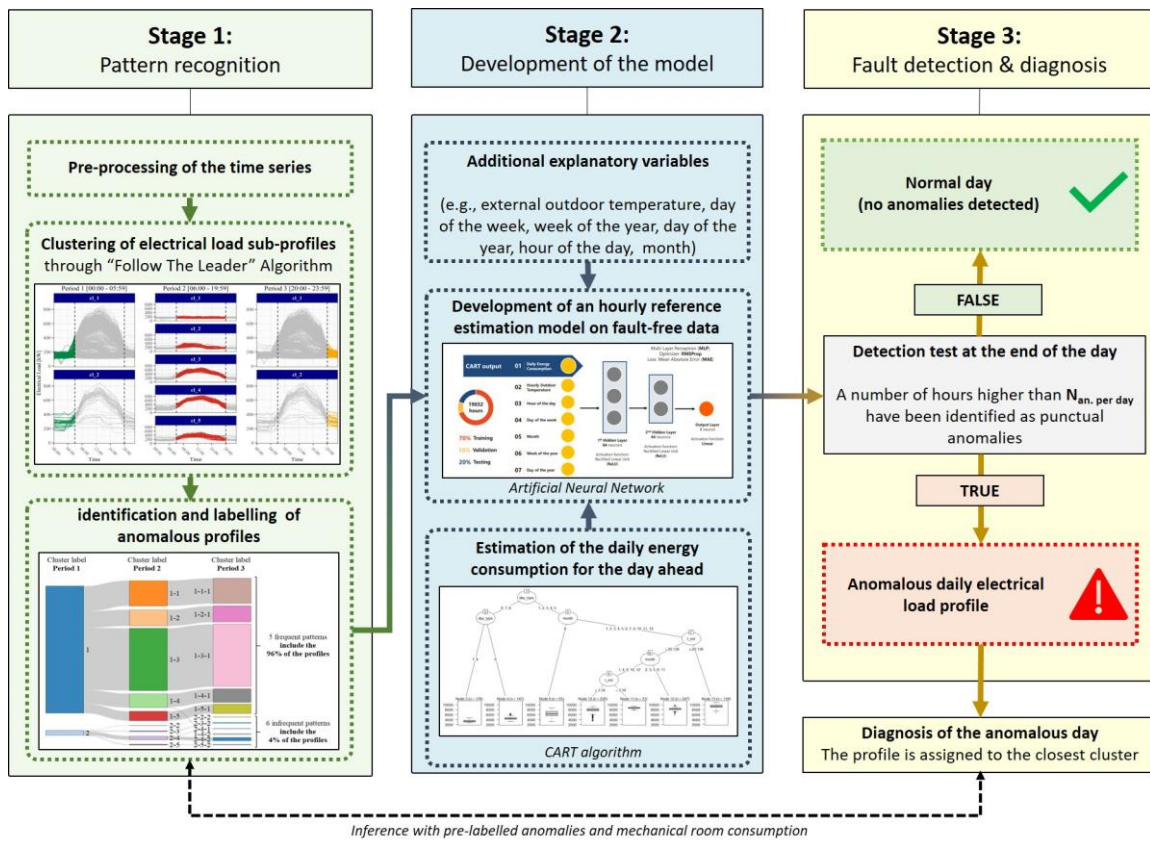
Stage 1:
Pattern recognition

Stage 2:
Development of the model

Stage 3:
Fault detection & diagnosis

Pre-processing of the time series

Clustering of electrical load sub-profiles through "Follow The Leader" Algorithm

Period 1 [00:00 - 05:59]
Period 2 [06:00 - 19:59]
Period 3 [20:00 - 23:59]

cl_1
cl_2
cl_1
cl_2
cl_3
cl_4
cl_5
cl_1
cl_2

Electrical Load [kW]

Time

identification and labelling of anomalous profiles

| Cluster label Period 1 | Cluster label Period 2 | Cluster label Period 3 |
|---|---|---|
| 1 | 1-1 | 1-1-1 |
| | 1-2 | 1-2-1 |
| | 1-3 | 1-3-1 |
| | 1-4 | 1-4-1 |
| | 1-5 | 1-5-1 |
| 2 | 2-5 | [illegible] |

5 frequent patterns include the 96% of the profiles

6 infrequent patterns include the 4% of the profiles

Additional explanatory variables

(e.g., external outdoor temperature, day of the week, week of the year, day of the year, hour of the day, month)

Development of an hourly reference estimation model on fault-free data

CART output
01 Daily Energy Consumption
02 Hourly Outdoor Temperature
03 Hour of the day
04 Day of the week
05 Month
06 Week of the year
07 Day of the year

19032 hours
70% Training
10% Validation
20% Testing

Multi Layer Perceptron (MLP)
Optimizer: RMSProp
Loss: Mean Absolute Error (MAE)

1st Hidden Layer
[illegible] neurons
Activation function: Rectified Linear Unit (ReLU)

2nd Hidden Layer
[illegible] neurons
Activation function: Rectified Linear Unit (ReLU)

Output Layer
1 neuron
Activation function: Linear

Artificial Neural Network

Estimation of the daily energy consumption for the day ahead

CART algorithm

Normal day
(no anomalies detected)

FALSE

Detection test at the end of the day

A number of hours higher than $N_{an.\ per\ day}$ have been identified as punctual anomalies

TRUE

Anomalous daily electrical load profile

Diagnosis of the anomalous day
The profile is assigned to the closest cluster

Inference with pre-labelled anomalies and mechanical room consumption